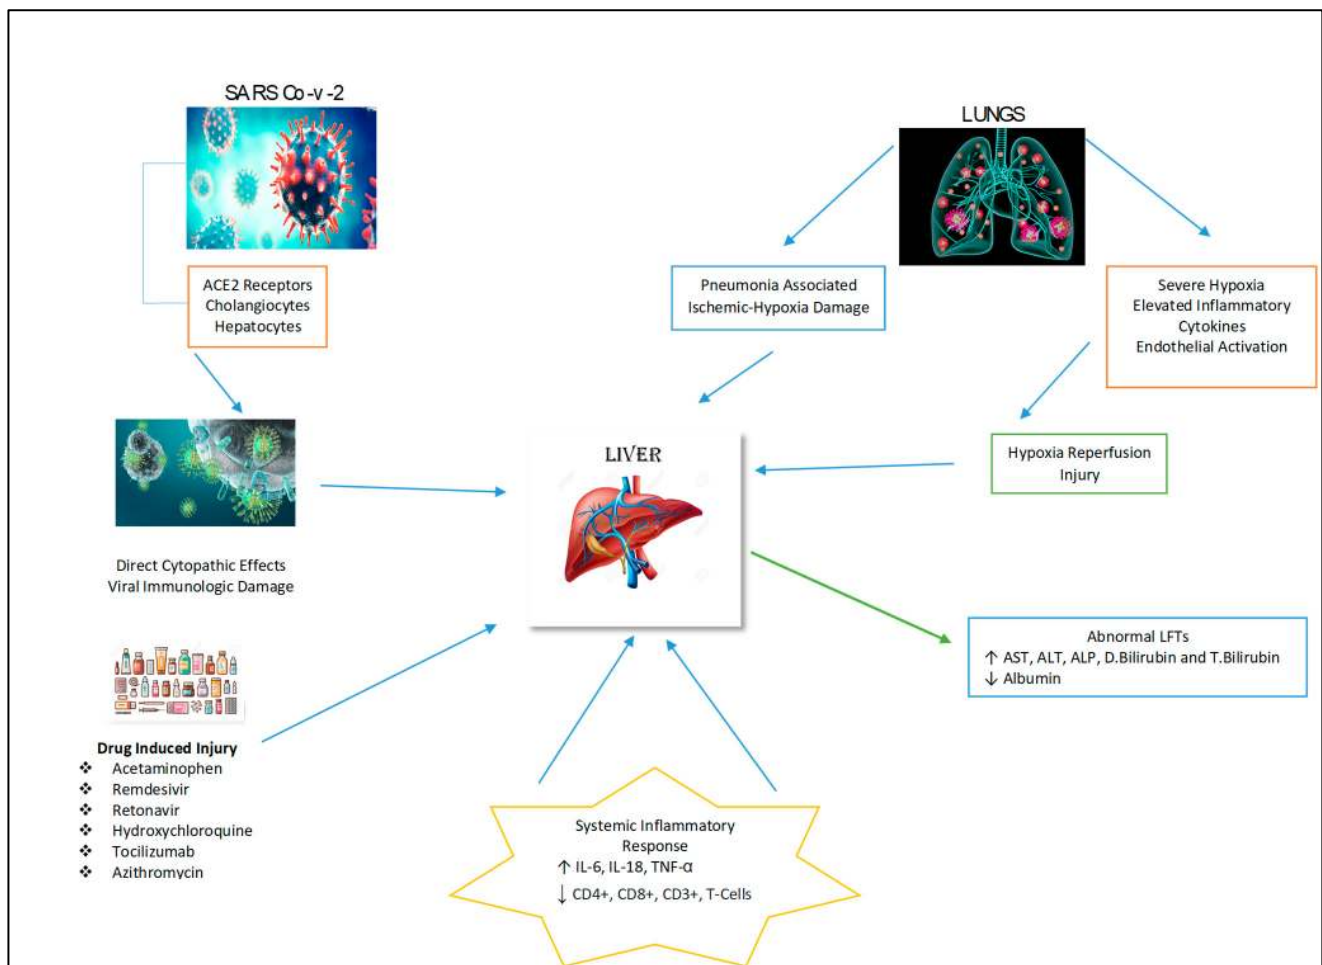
SARS Co-v-2

LUNGS

ACE2 Receptors
Cholangiocytes
Hepatocytes

Pneumonia Associated
Ischemic-Hypoxia Damage

Severe Hypoxia
Elevated Inflammatory
Cytokines
Endothelial Activation

LIVER

Hypoxia Reperfusion
Injury

Direct Cytopathic Effects
Viral Immunologic Damage

Abnormal LFTs
↑ AST, ALT, ALP, D.Bilirubin and T.Bilirubin
↓ Albumin

Drug Induced Injury
❖ Acetaminophen
❖ Remdesivir
❖ Retonavir
❖ Hydroxychloroquine
❖ Tocilizumab
❖ Azithromycin

Systemic Inflammatory
Response
↑ IL-6, IL-18, TNF-α
↓ CD4+, CD8+, CD3+, T-Cells